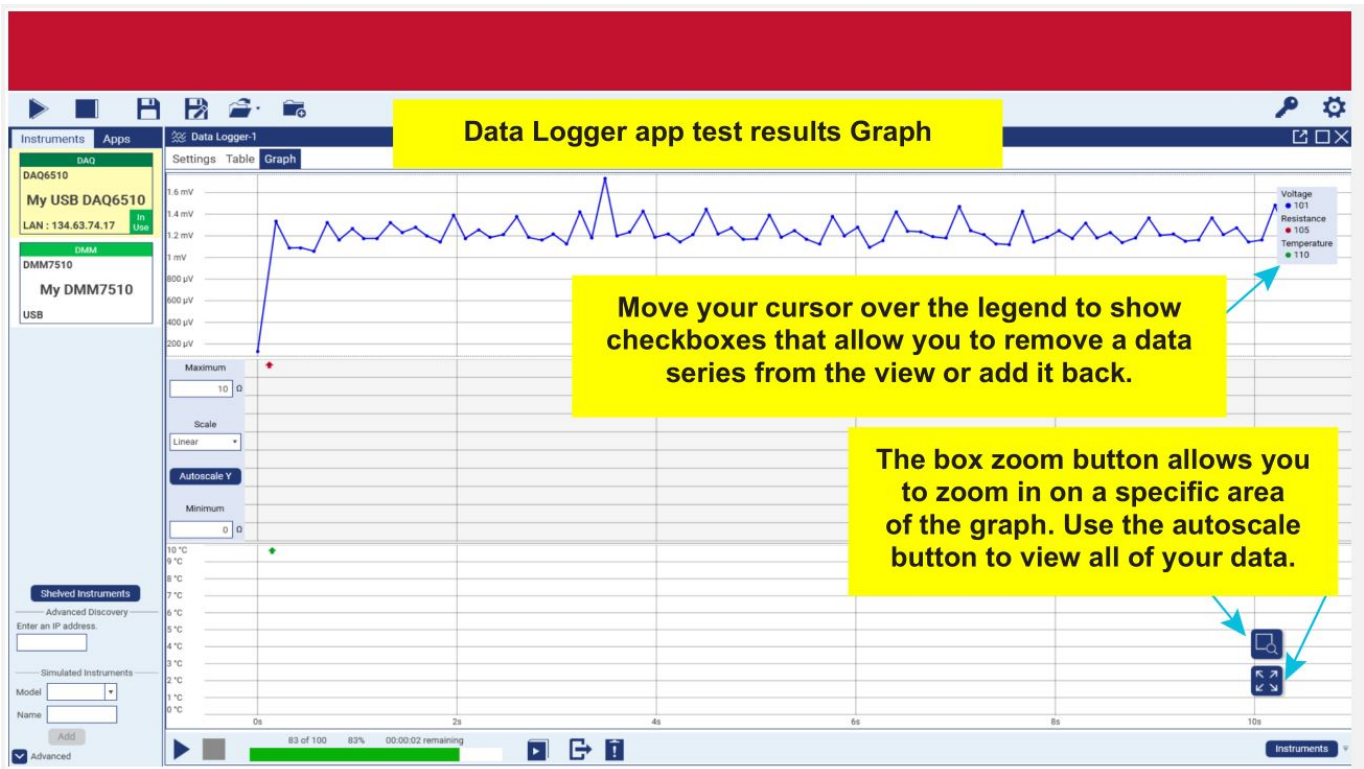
Instruments Apps

DAQ
DAQ6510
My USB DAQ6510
LAN : 134.63.74.17
In Use

DMM
DMM7510
My DMM7510
USB

Data Logger-1
Settings Table Graph

Data Logger app test results Graph

1.6 mV
1.4 mV
1.2 mV
1 mV
800 μV
600 μV
400 μV
200 μV

Voltage
101
Resistance
105
Temperature
110

Move your cursor over the legend to show checkboxes that allow you to remove a data series from the view or add it back.

Maximum
10 Ω
Scale
Linear
Autoscale Y
Minimum
0 Ω

The box zoom button allows you to zoom in on a specific area of the graph. Use the autoscale button to view all of your data.

10 °C
9 °C
8 °C
7 °C
6 °C
5 °C
4 °C
3 °C
2 °C
1 °C
0 °C

0s 2s 4s 6s 8s 10s

Shelved Instruments
Advanced Discovery
Enter an IP address.
Simulated Instruments
Model
Name
Add
Advanced

83 of 100 83% 00:00:02 remaining

Instruments